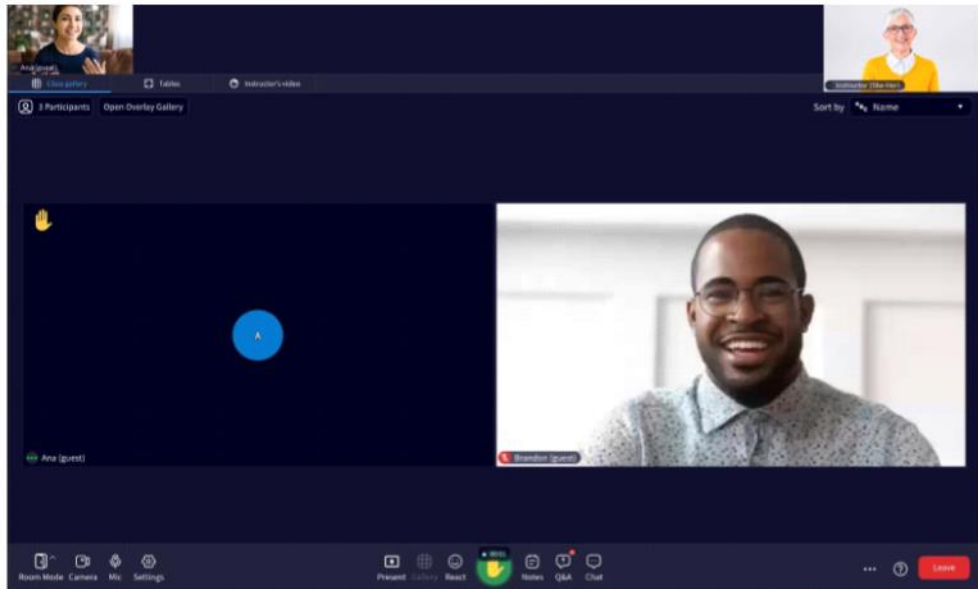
Ana (guest)

Class gallery

Tables

Instructor's video

Instructor (She-Her)

3 Participants

Open Overlay Gallery

Sort by

Name

A

Ana (guest)

Brandon (guest)

Room Mode

Camera

Mic

Settings

Present

Gallery

React

Notes

Q&A

Chat

Leave